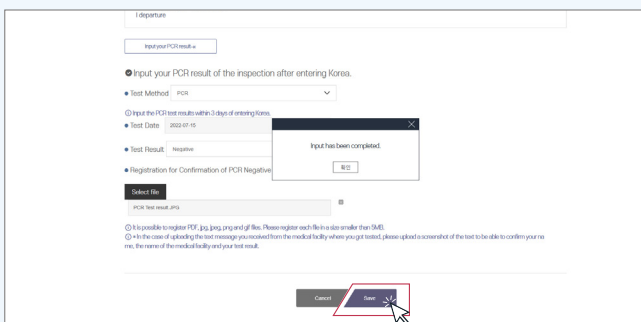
I departure

Input your PCR result

Input your PCR result of the inspection after entering Korea.

Test Method PCR

ⓘ Input the PCR test results within 3 days of entering Korea.

Test Date 2022-07-15

Test Result Negative

Registration for Confirmation of PCR Negative

Input has been completed.

확인

Select file

PCR Test result.JPG

ⓘ It is possible to register PDF, jpg, jpeg, png and gif files. Please register each file in a size smaller than 5MB.
ⓘ ※In the case of uploading the text message you received from the medical facility where you got tested, please upload a screenshot of the text to be able to confirm your name, the name of the medical facility and your test result.

Cancel Save